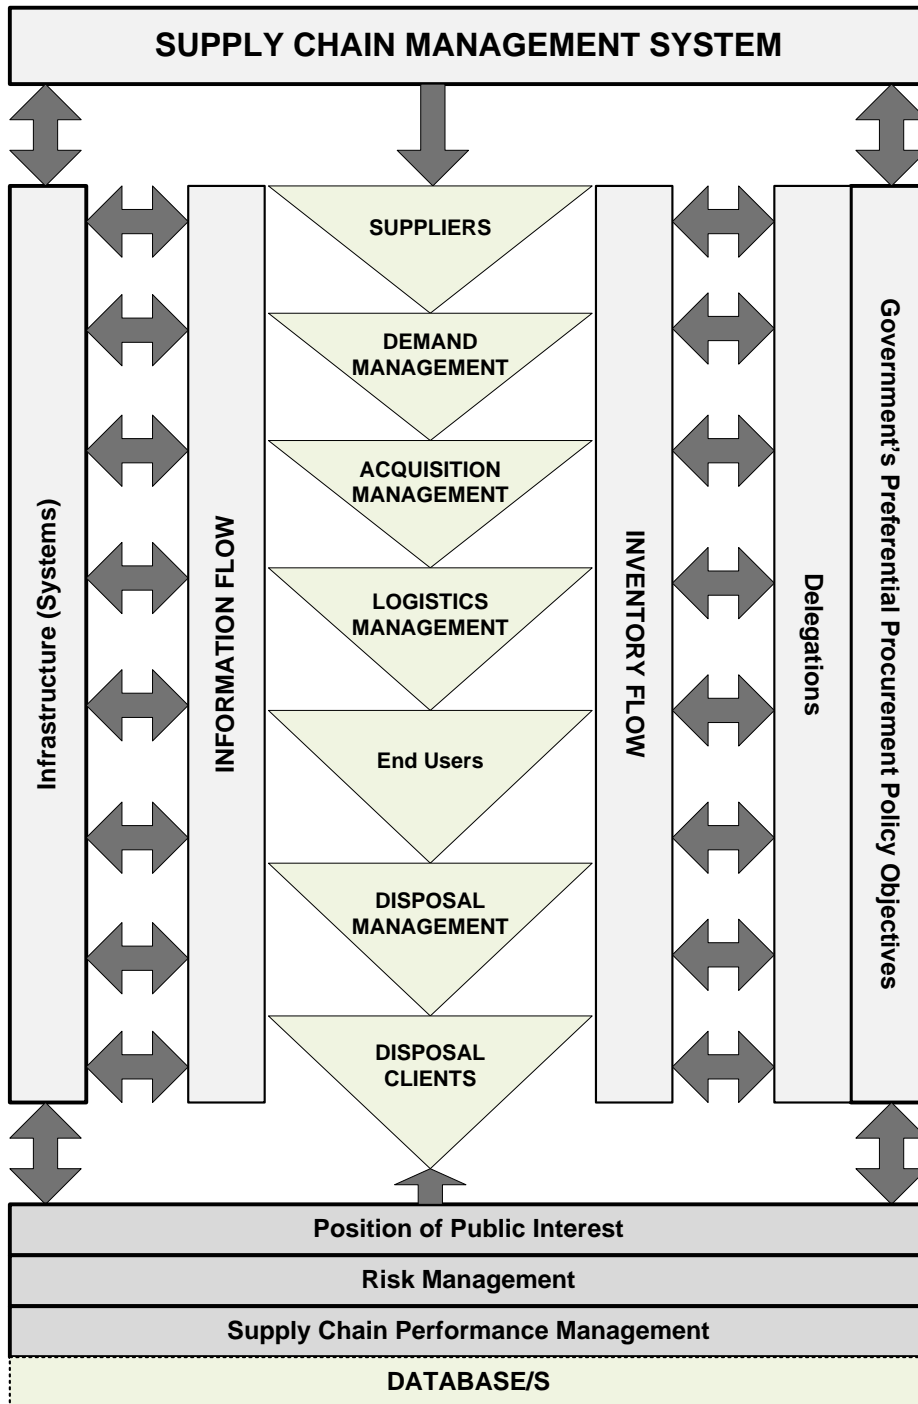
SUPPLY CHAIN MANAGEMENT SYSTEM

Infrastructure (Systems)

INFORMATION FLOW

SUPPLIERS

DEMAND MANAGEMENT

ACQUISITION MANAGEMENT

LOGISTICS MANAGEMENT

End Users

DISPOSAL MANAGEMENT

DISPOSAL CLIENTS

INVENTORY FLOW

Delegations

Government's Preferential Procurement Policy Objectives

Position of Public Interest

Risk Management

Supply Chain Performance Management

DATABASE/S